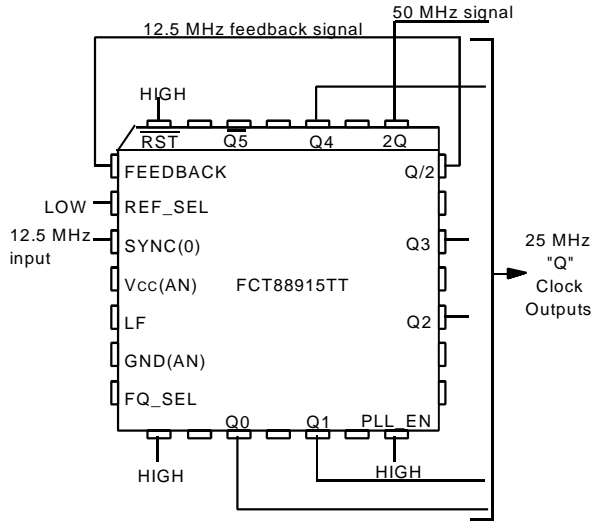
12.5 MHz feedback signal

50 MHz signal

HIGH

$\overline{RST}$

Q5

Q4

2Q

FEEDBACK

Q/2

LOW

REF_SEL

12.5 MHz input

SYNC(0)

Q3

25 MHz "Q" Clock Outputs

Vcc(AN)

FCT88915TT

LF

Q2

GND(AN)

FQ_SEL

Q0

Q1

PLL_EN

HIGH

HIGH